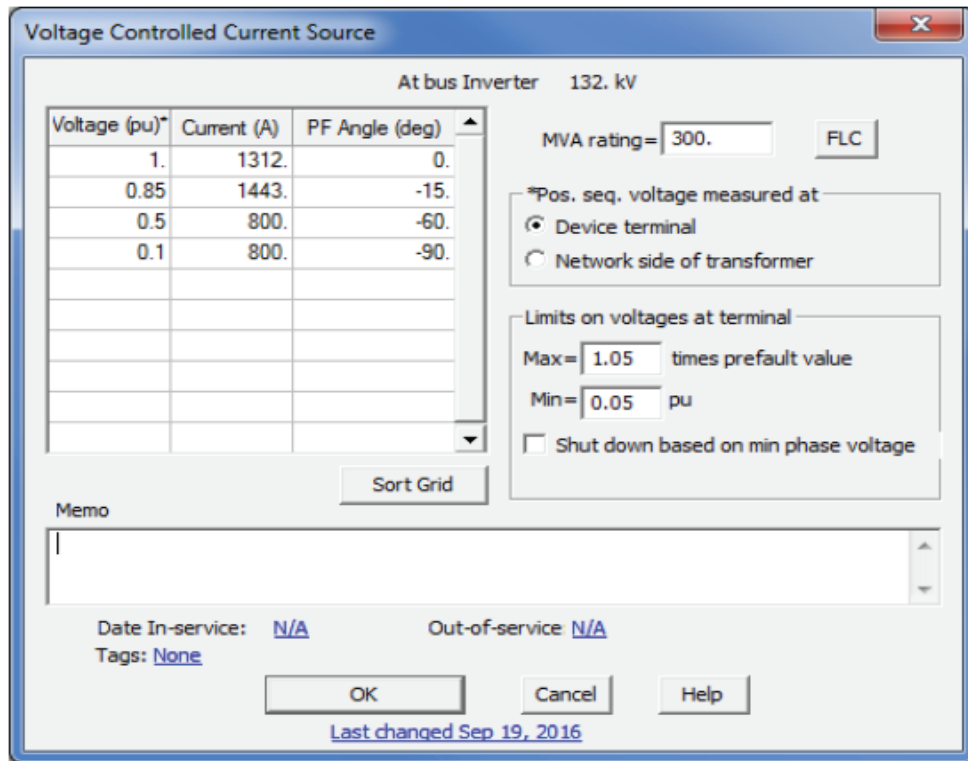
Voltage Controlled Current Source

At bus Inverter 132. kV

| Voltage (pu)* | Current (A) | PF Angle (deg) |
|---|---|---|
| 1. | 1312. | 0. |
| 0.85 | 1443. | -15. |
| 0.5 | 800. | -60. |
| 0.1 | 800. | -90. |
| | | |
| | | |
| | | |
| | | |
| | | |
| | | |

MVA rating= 300.

FLC

*Pos. seq. voltage measured at

Device terminal

Network side of transformer

Limits on voltages at terminal

Max= 1.05 times prefault value

Min= 0.05 pu

Shut down based on min phase voltage

Sort Grid

Memo

Date In-service: N/A

Out-of-service: N/A

Tags: None

OK

Cancel

Help

Last changed Sep 19, 2016